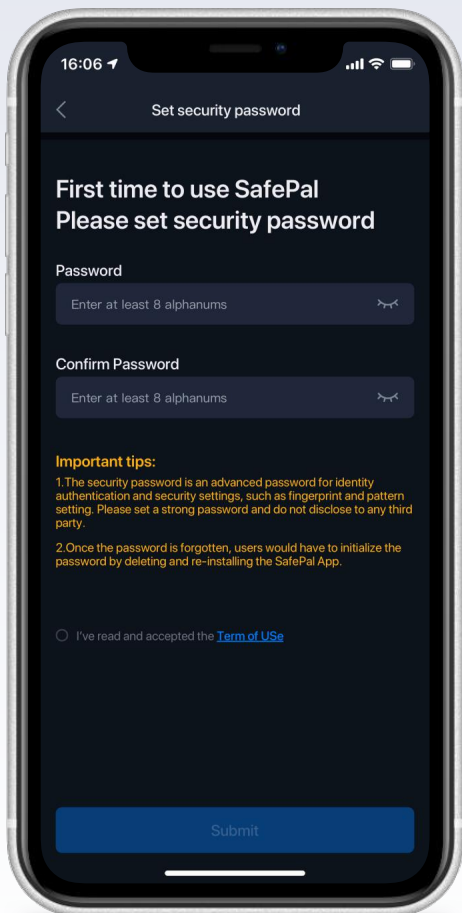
16:06

Set security password

First time to use SafePal
Please set security password

Password

Enter at least 8 alphanums

Confirm Password

Enter at least 8 alphanums

Important tips:

1.The security password is an advanced password for identity authentication and security settings, such as fingerprint and pattern setting. Please set a strong password and do not disclose to any third party.

2.Once the password is forgotten, users would have to initialize the password by deleting and re-installing the SafePal App.

I've read and accepted the Term of USe

Submit